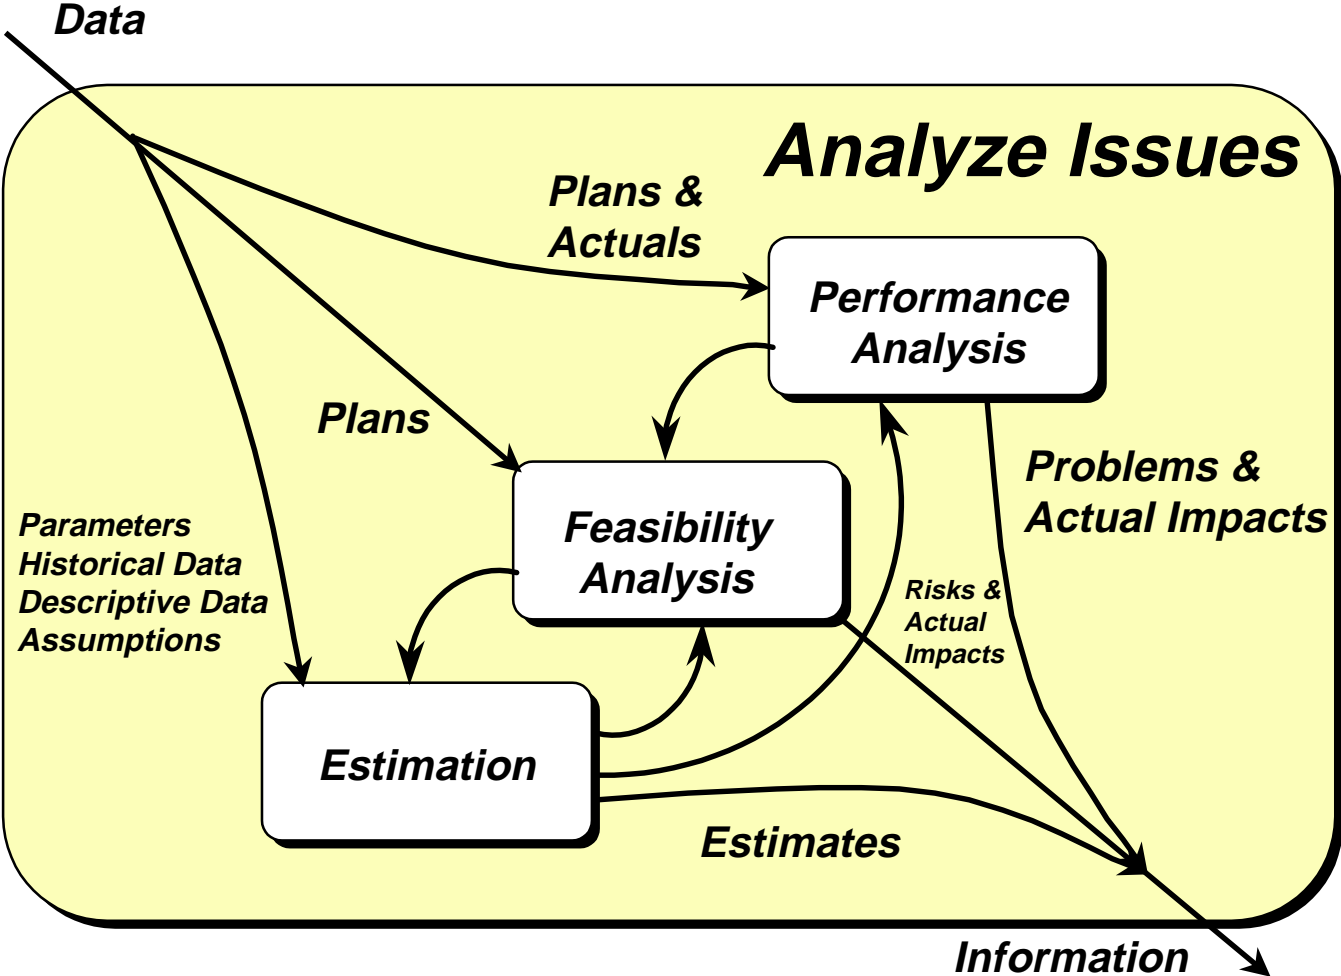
Data

Analyze Issues

Plans & Actuals

Performance Analysis

Plans

Problems & Actual Impacts

Feasibility Analysis

Parameters
Historical Data
Descriptive Data
Assumptions

Risks & Actual Impacts

Estimation

Estimates

Information